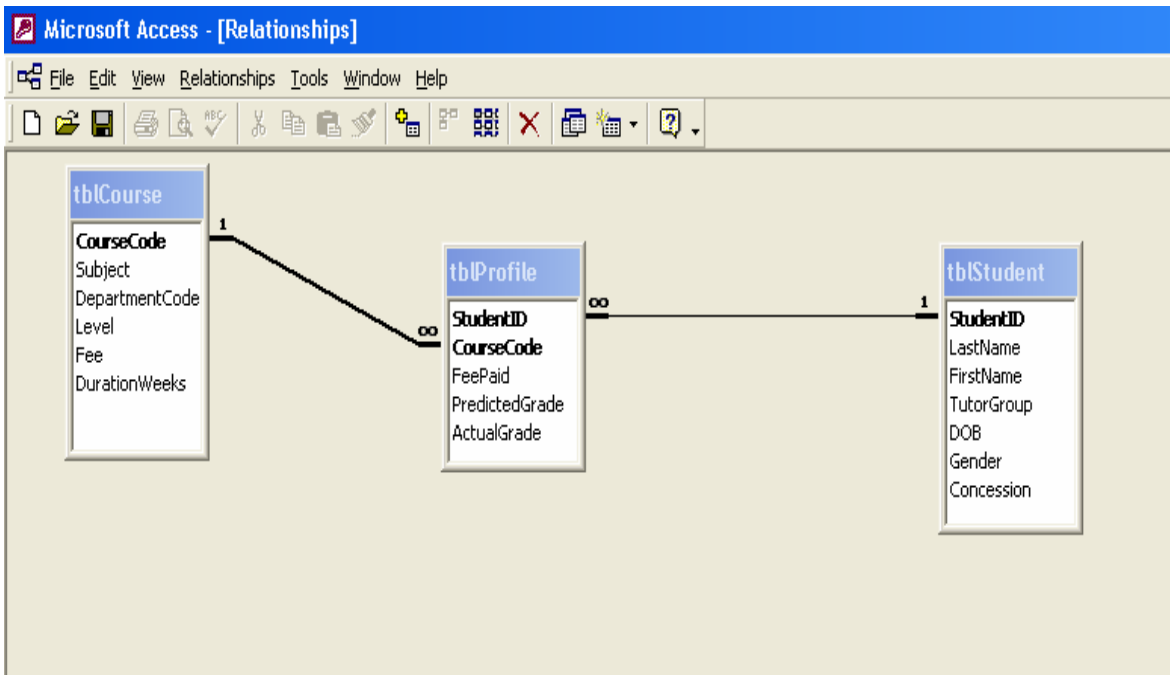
Microsoft Access - [Relationships]

File Edit View Relationships Tools Window Help

tblCourse
CourseCode
Subject
DepartmentCode
Level
Fee
DurationWeeks

1

∞

tblProfile
StudentID
CourseCode
FeePaid
PredictedGrade
ActualGrade

∞

1

tblStudent
StudentID
LastName
FirstName
TutorGroup
DOB
Gender
Concession